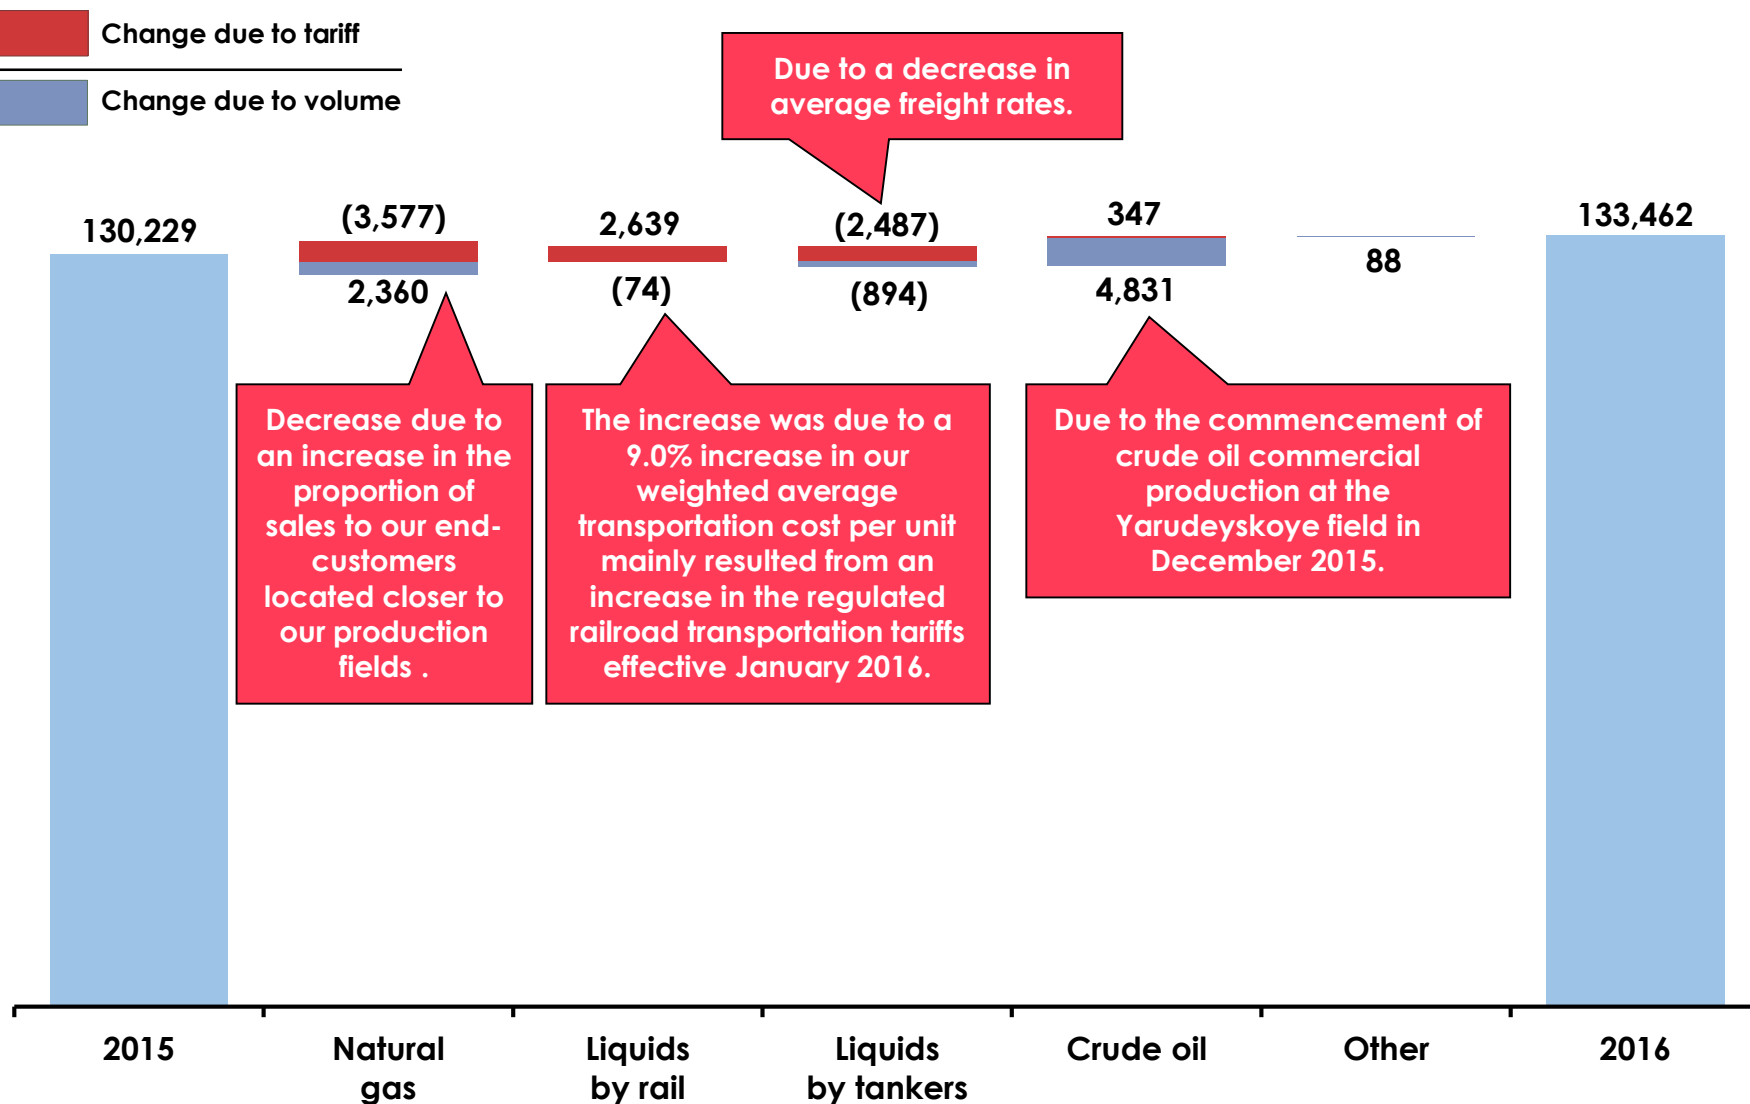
Change due to tariff

Change due to volume

Due to a decrease in average freight rates.

130,229

(3,577)

2,360

2,639

(74)

(2,487)

(894)

347

4,831

88

133,462

Decrease due to an increase in the proportion of sales to our end-customers located closer to our production fields .

The increase was due to a 9.0% increase in our weighted average transportation cost per unit mainly resulted from an increase in the regulated railroad transportation tariffs effective January 2016.

Due to the commencement of crude oil commercial production at the Yarudeyskoye field in December 2015.

2015

Natural gas

Liquids by rail

Liquids by tankers

Crude oil

Other

2016